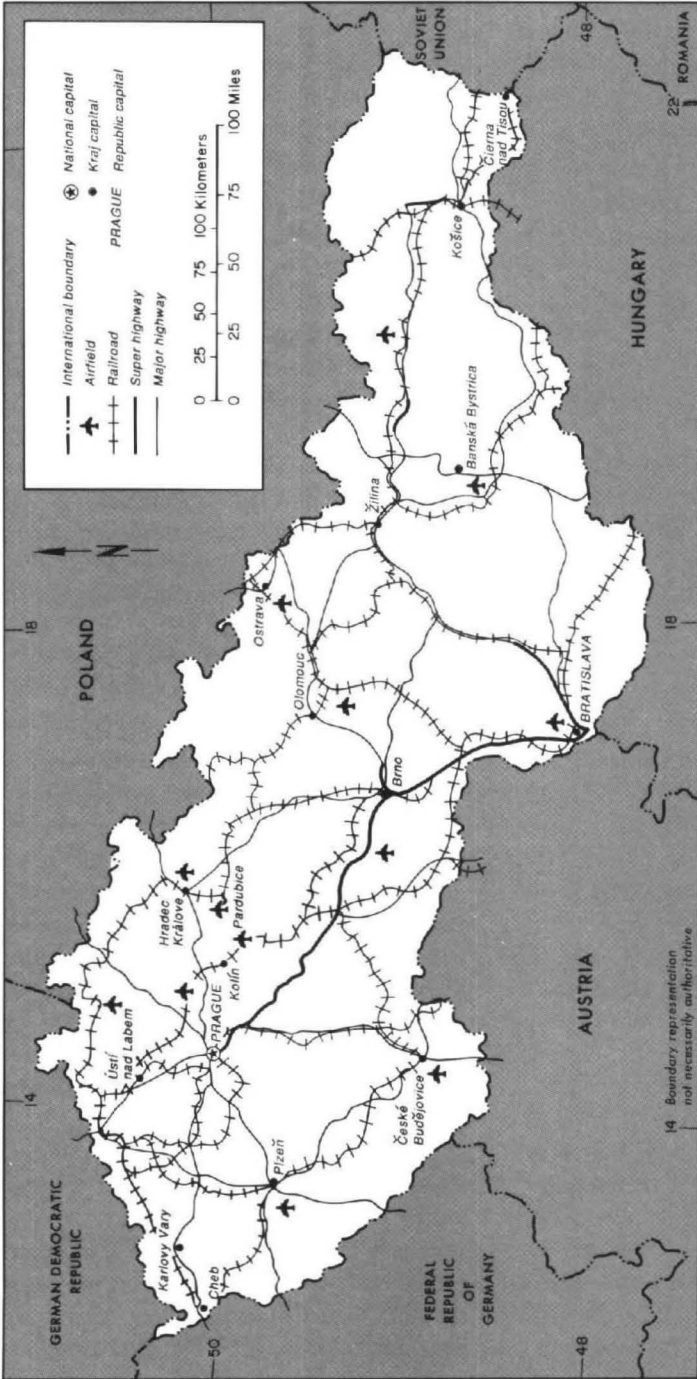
International boundary
Airfield
Railroad
Super highway
Major highway

National capital
Kraj capital
PRAGUE Republic capital

0 25 50 75 100 Kilometers
0 25 50 75 100 Miles

SOVIET UNION
48
ROMANIA
22
HUNGARY
Čierna nad Tisou
Košice
Banská Bystrica
Žilina
N
18
POLAND
Ostrava
Olomouc
BRATISLAVA
18
Brno
Hradec Králové
Pardubice
Kolín
AUSTRIA
Ústí nad Labem
PRAGUE
14
České Budějovice
Plzeň
Karlovy Vary
Cheb
GERMAN DEMOCRATIC REPUBLIC
FEDERAL REPUBLIC OF GERMANY
50
48
14 Boundary representation not necessarily authoritative